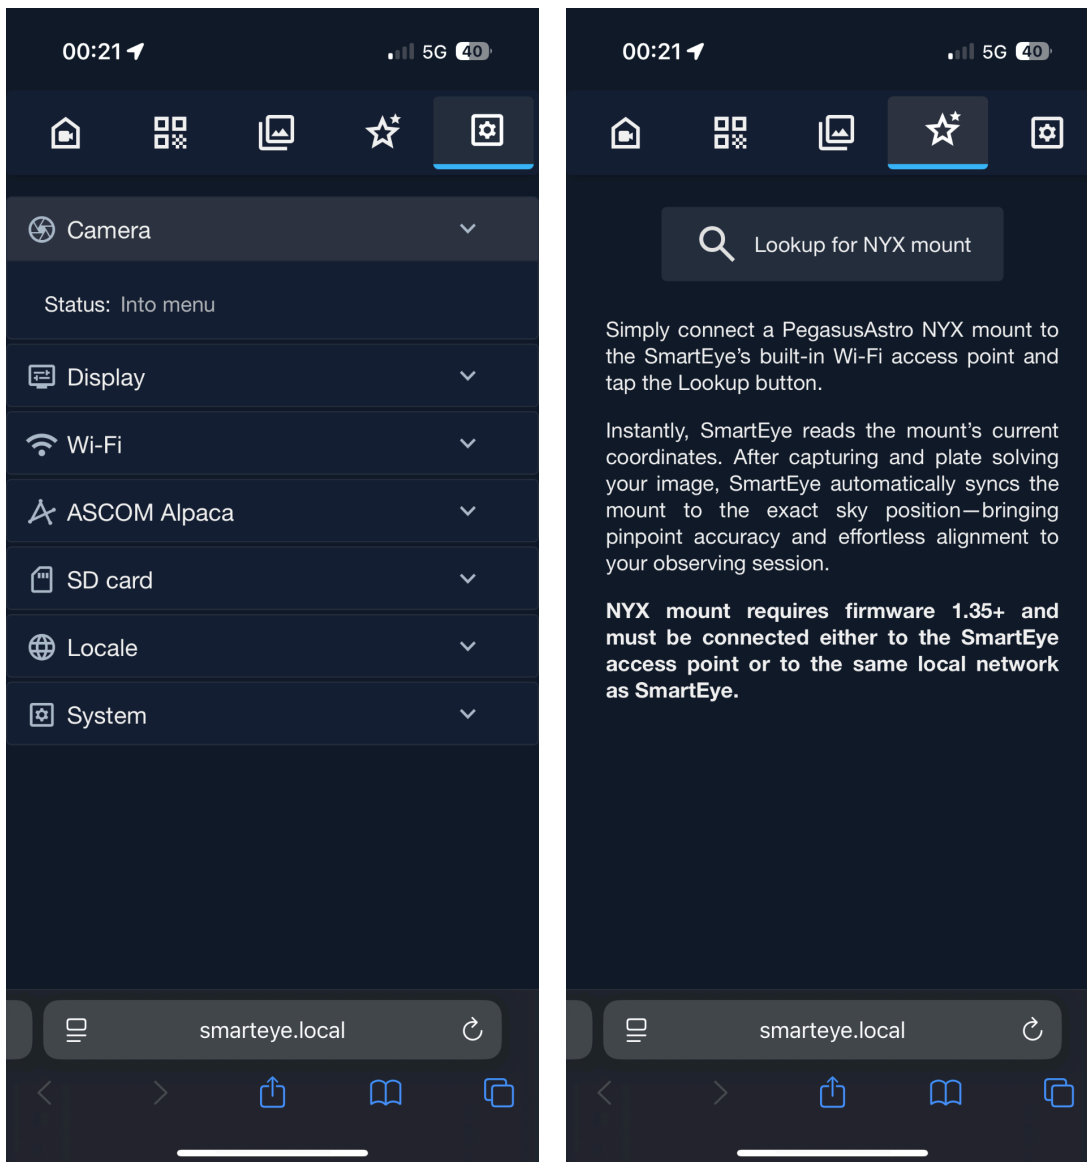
00:21 5G 40

Camera

Status: Into menu

Display

Wi-Fi

ASCOM Alpaca

SD card

Locale

System

smarteye.local

00:21 5G 40

Lookup for NYX mount

Simply connect a PegasusAstro NYX mount to the SmartEye's built-in Wi-Fi access point and tap the Lookup button.

Instantly, SmartEye reads the mount's current coordinates. After capturing and plate solving your image, SmartEye automatically syncs the mount to the exact sky position—bringing pinpoint accuracy and effortless alignment to your observing session.

**NYX mount requires firmware 1.35+ and must be connected either to the SmartEye access point or to the same local network as SmartEye.**

smarteye.local